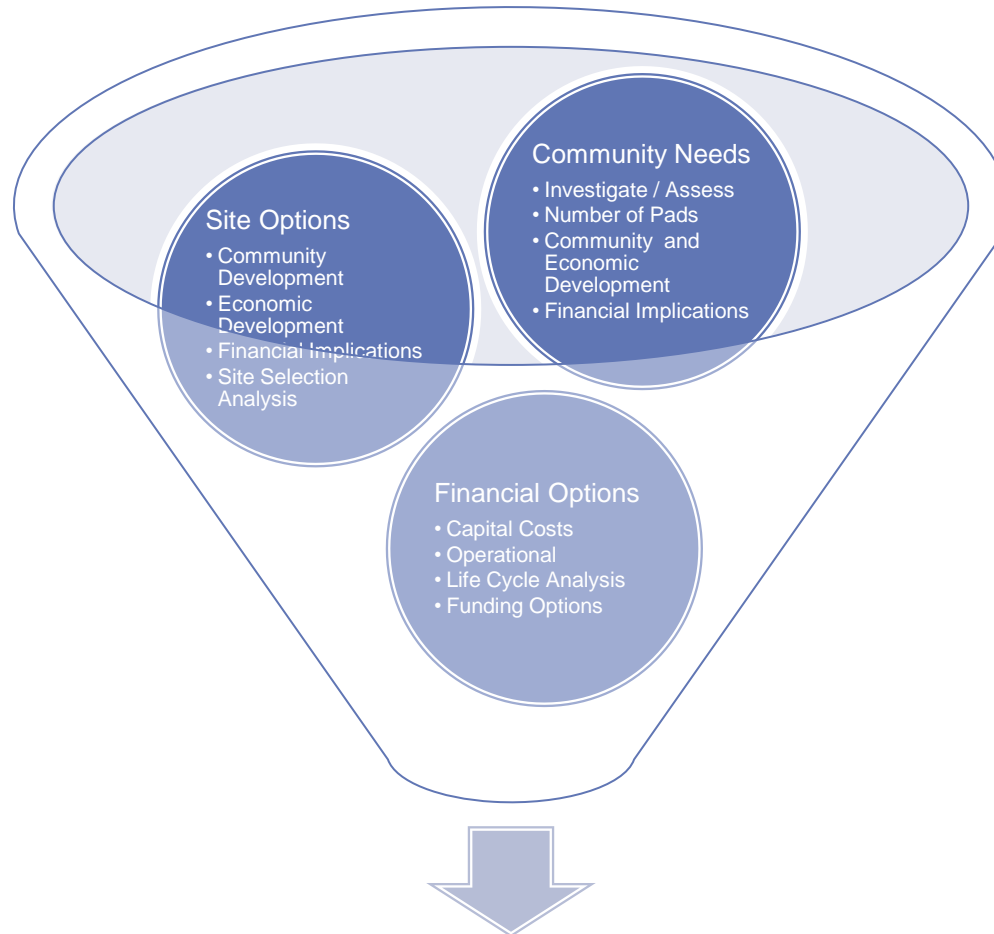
Site Options
• Community Development
• Economic Development
• Financial Implications
• Site Selection Analysis

Community Needs
• Investigate / Assess
• Number of Pads
• Community and Economic Development
• Financial Implications

Financial Options
• Capital Costs
• Operational
• Life Cycle Analysis
• Funding Options